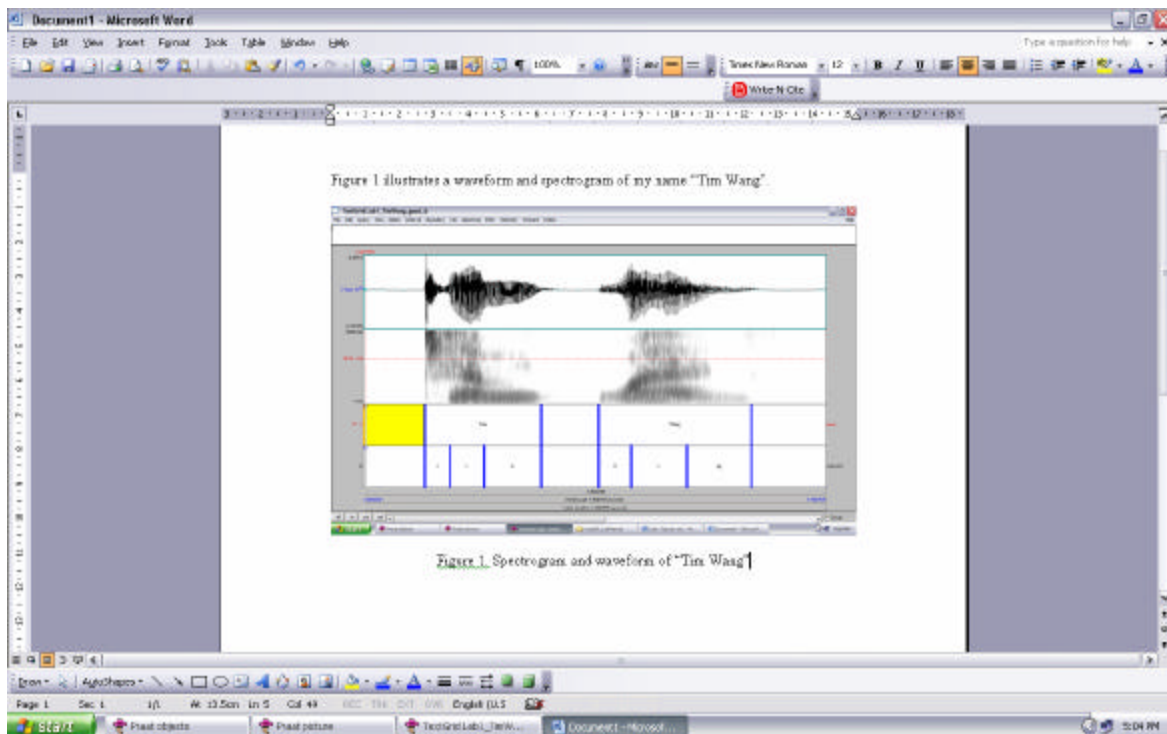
Document1 - Microsoft Word

File Edit View Insert Format Tools Table Window Help

Type a question for help

100%

Times New Roman 12 B I U

Write N Cite

Figure 1 illustrates a waveform and spectrogram of my name "Tim Wang".

Figure 1. Spectrogram and waveform of "Tim Wang"

Draw AutoShapes

Page 1 Sec 1 1/1 At 13.5cm Ln 5 Col 49 REC TRK EXT OVR English (U.S

start Paste objects Paste picture TextGrid Lab1_TimW... Document1 - Microsof...

5:04 PM